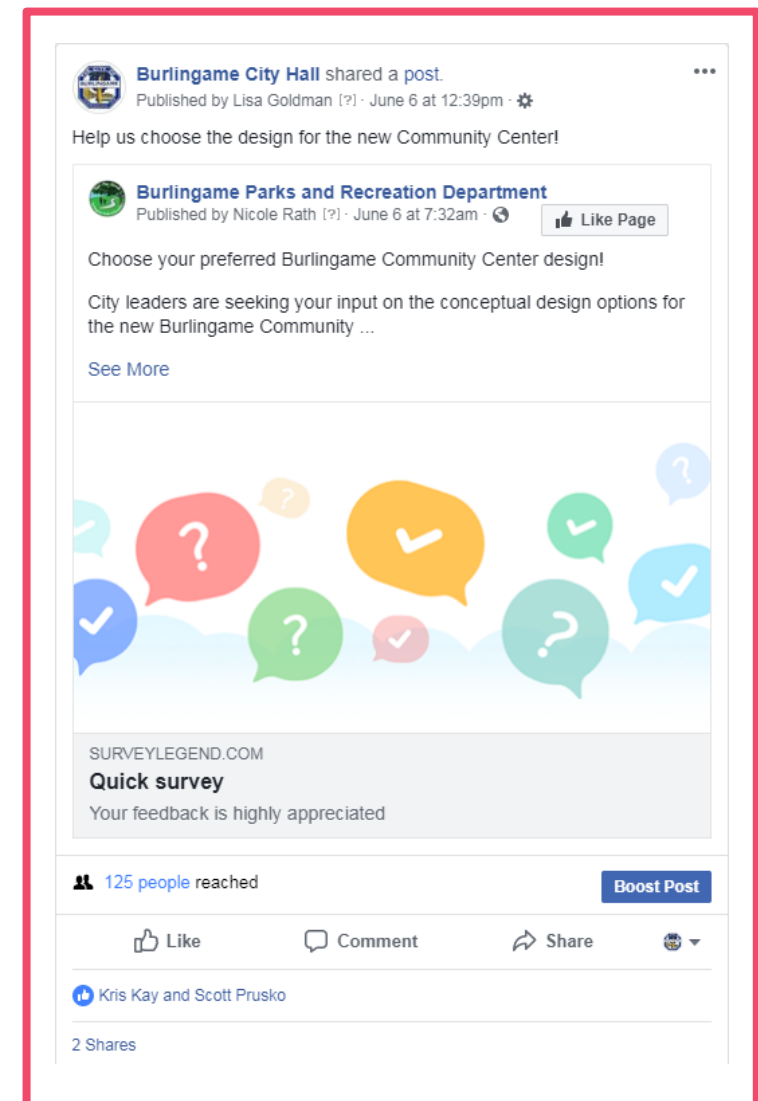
Burlingame City Hall shared a post.
Published by Lisa Goldman [?] · June 6 at 12:39pm ·

Help us choose the design for the new Community Center!

Burlingame Parks and Recreation Department
Published by Nicole Rath [?] · June 6 at 7:32am ·

Like Page

Choose your preferred Burlingame Community Center design!

City leaders are seeking your input on the conceptual design options for the new Burlingame Community ...

See More

SURVEYLEGEND.COM
Quick survey
Your feedback is highly appreciated

125 people reached

Boost Post

Like Comment Share

Kris Kay and Scott Prusko

2 Shares